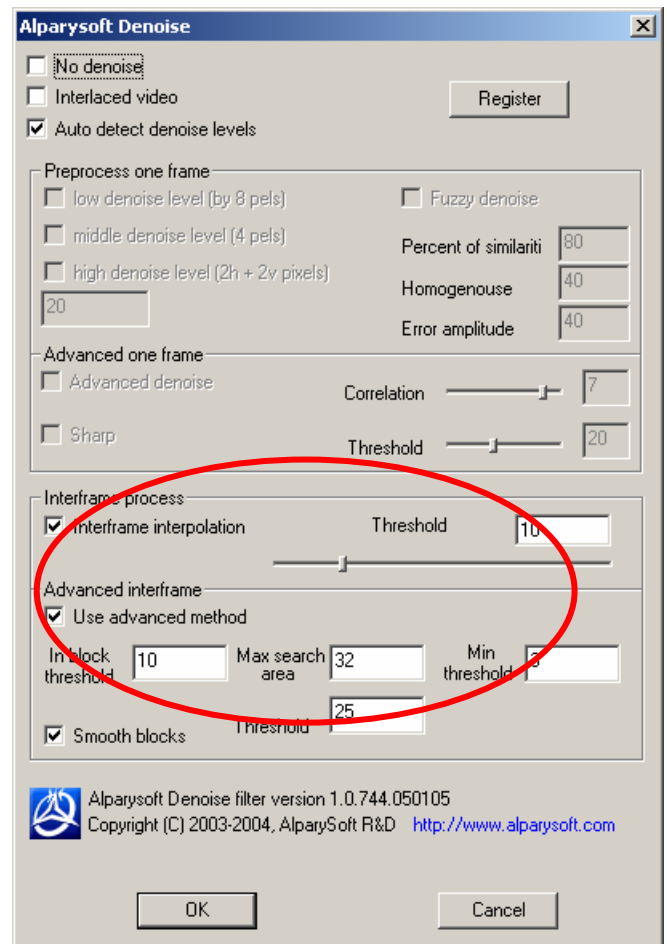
Alparysoft Denoise

No denoise

Interlaced video

Register

Auto detect denoise levels

Preprocess one frame

low denoise level (by 8 pels)

Fuzzy denoise

middle denoise level (4 pels)

Percent of similariti 80

high denoise level (2h + 2v pixels)

Homogenouse 40

20

Error amplitude 40

Advanced one frame

Advanced denoise

Correlation 7

Sharp

Threshold 20

Interframe process

Interframe interpolation

Threshold 10

Advanced interframe

Use advanced method

In block threshold 10

Max search area 32

Min threshold 3

Smooth blocks

Threshold 25

Alparysoft Denoise filter version 1.0.744.050105
Copyright (C) 2003-2004, AlparySoft R&D http://www.alparysoft.com

OK

Cancel